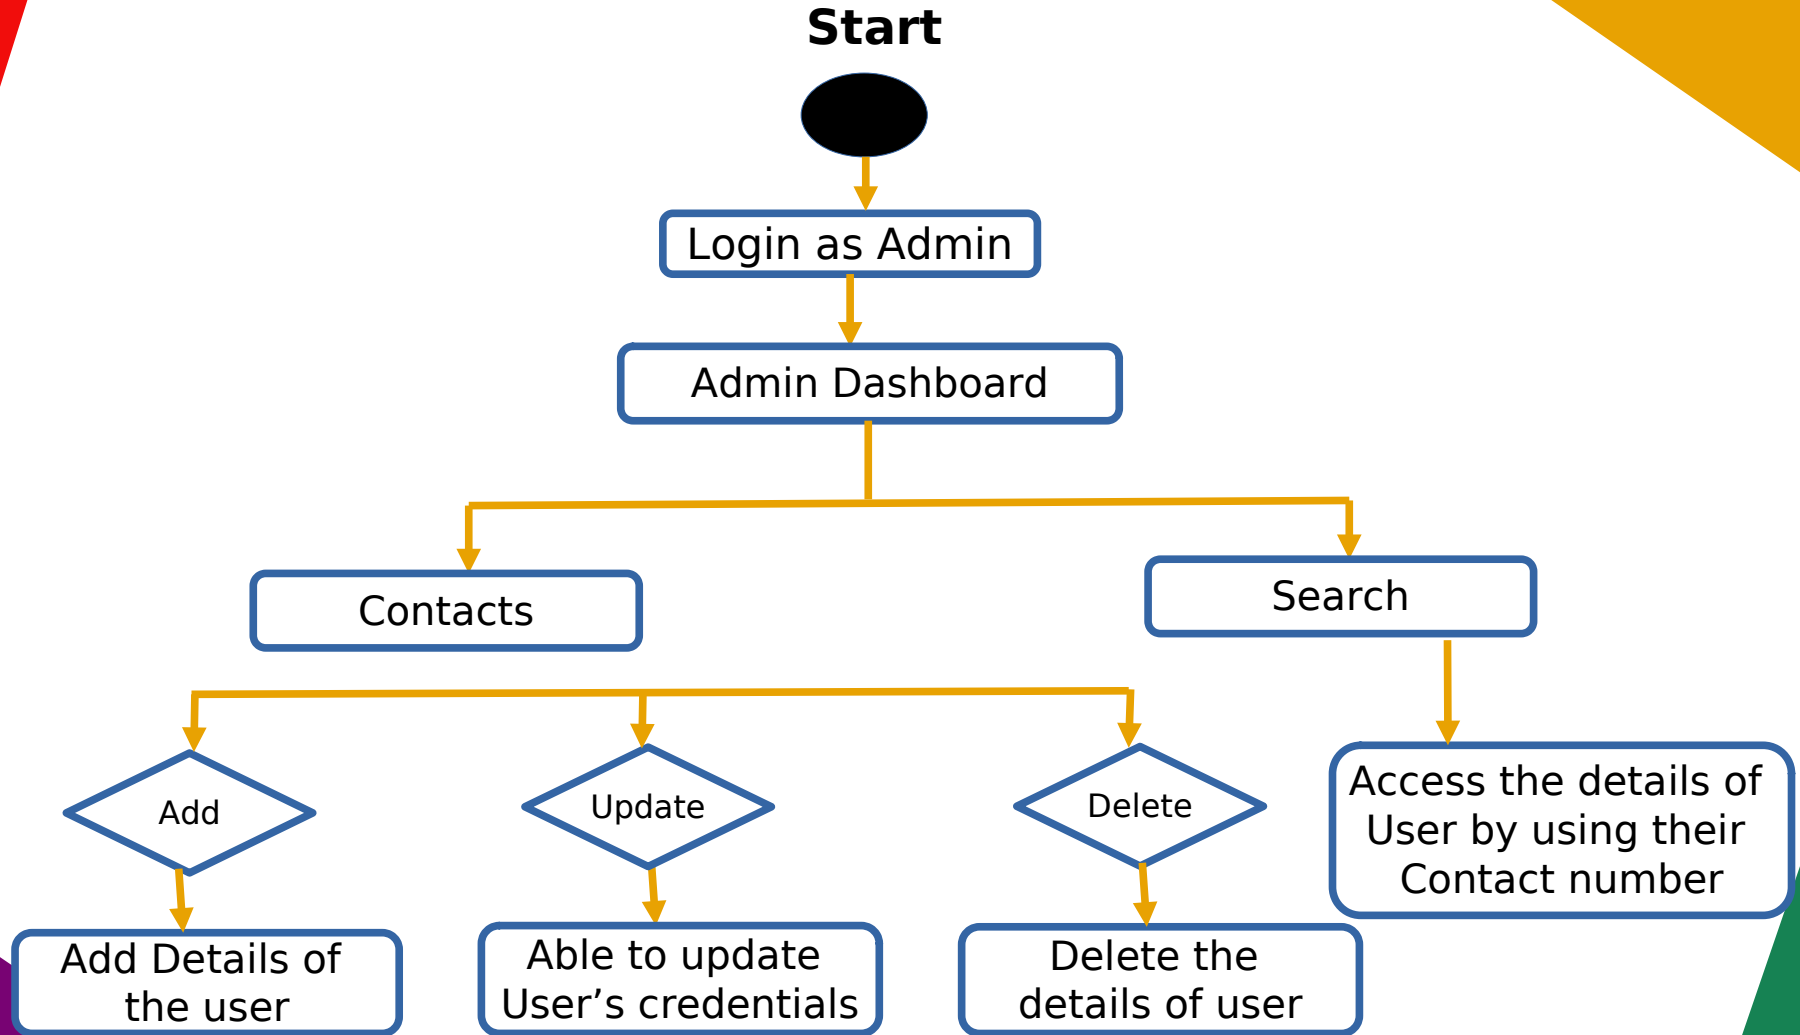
Start

Login as Admin

Admin Dashboard

Contacts

Search

Add

Update

Delete

Access the details of User by using their Contact number

Add Details of the user

Able to update User’s credentials

Delete the details of user